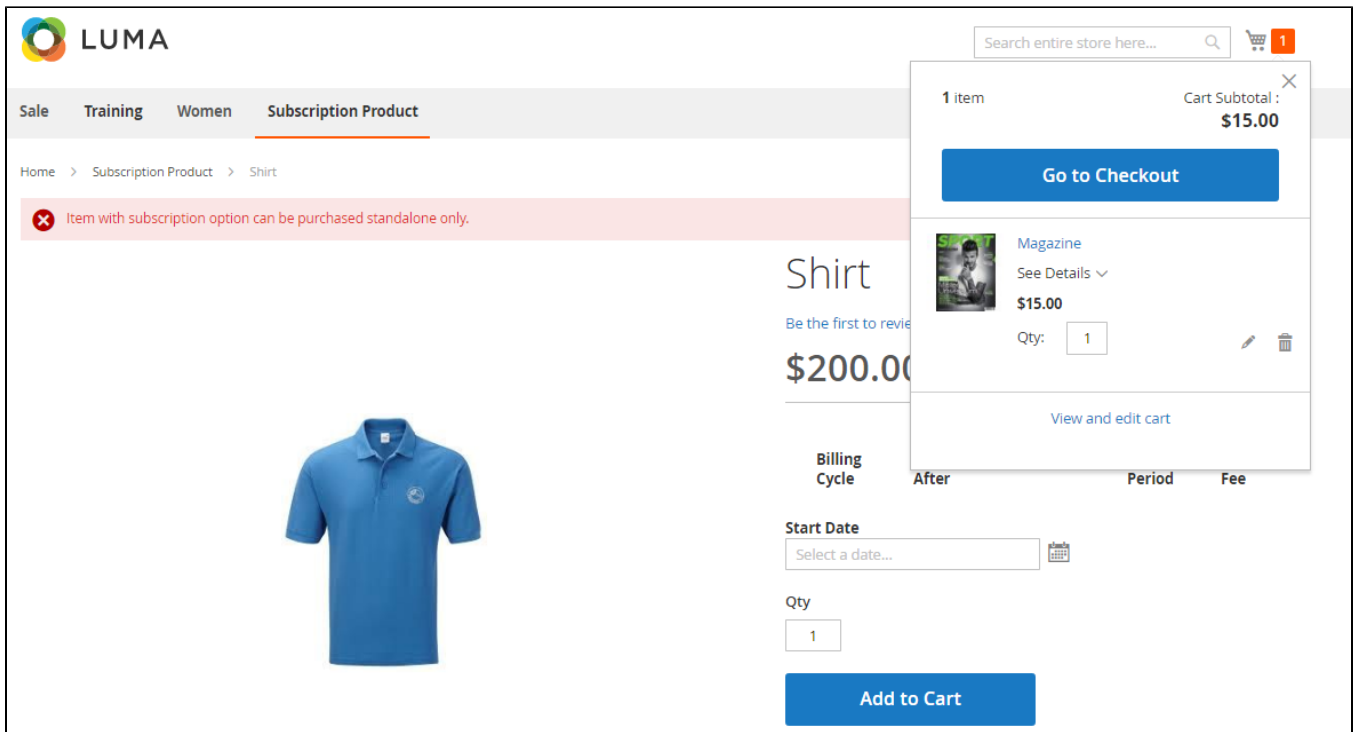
LUMA

Search entire store here...

1

Sale Training Women Subscription Product

Home > Subscription Product > Shirt

Item with subscription option can be purchased standalone only.

1 item

Cart Subtotal :
$15.00

Go to Checkout

Magazine
See Details
$15.00
Qty: 1

View and edit cart

Shirt

Be the first to revie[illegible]

$200.0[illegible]

| Billing Cycle | After | Period | Fee |
|---|---|---|---|

Start Date
Select a date...

Qty
1

Add to Cart